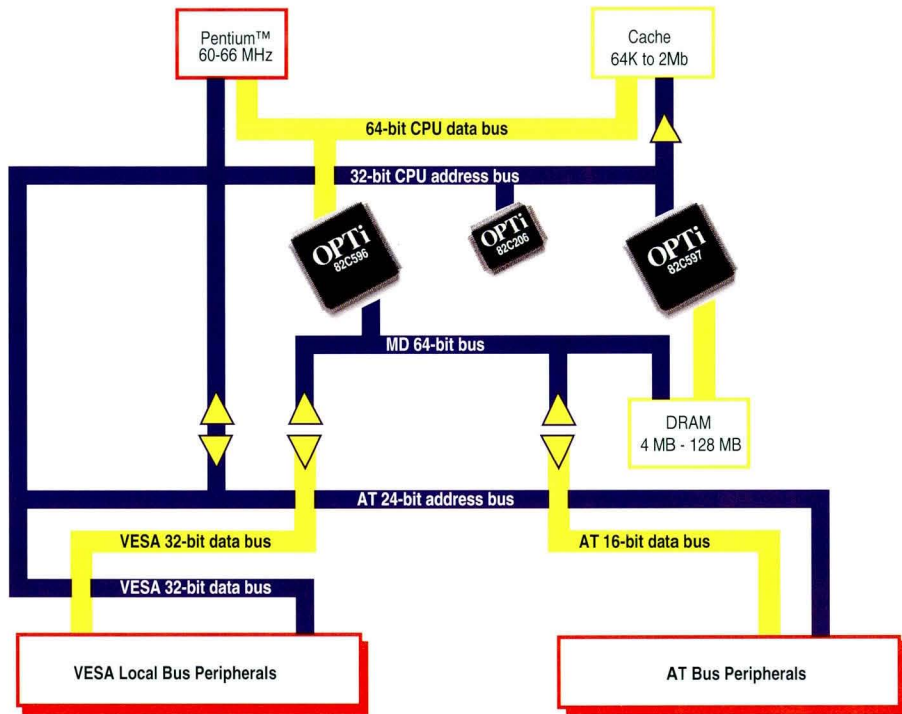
Pentium™
60-66 MHz

Cache
64K to 2Mb

64-bit CPU data bus

32-bit CPU address bus

OPTi
82C596

OPTi
82C206

OPTi
82C597

MD 64-bit bus

DRAM
4 MB - 128 MB

AT 24-bit address bus

VESA 32-bit data bus

AT 16-bit data bus

VESA 32-bit data bus

VESA Local Bus Peripherals

AT Bus Peripherals